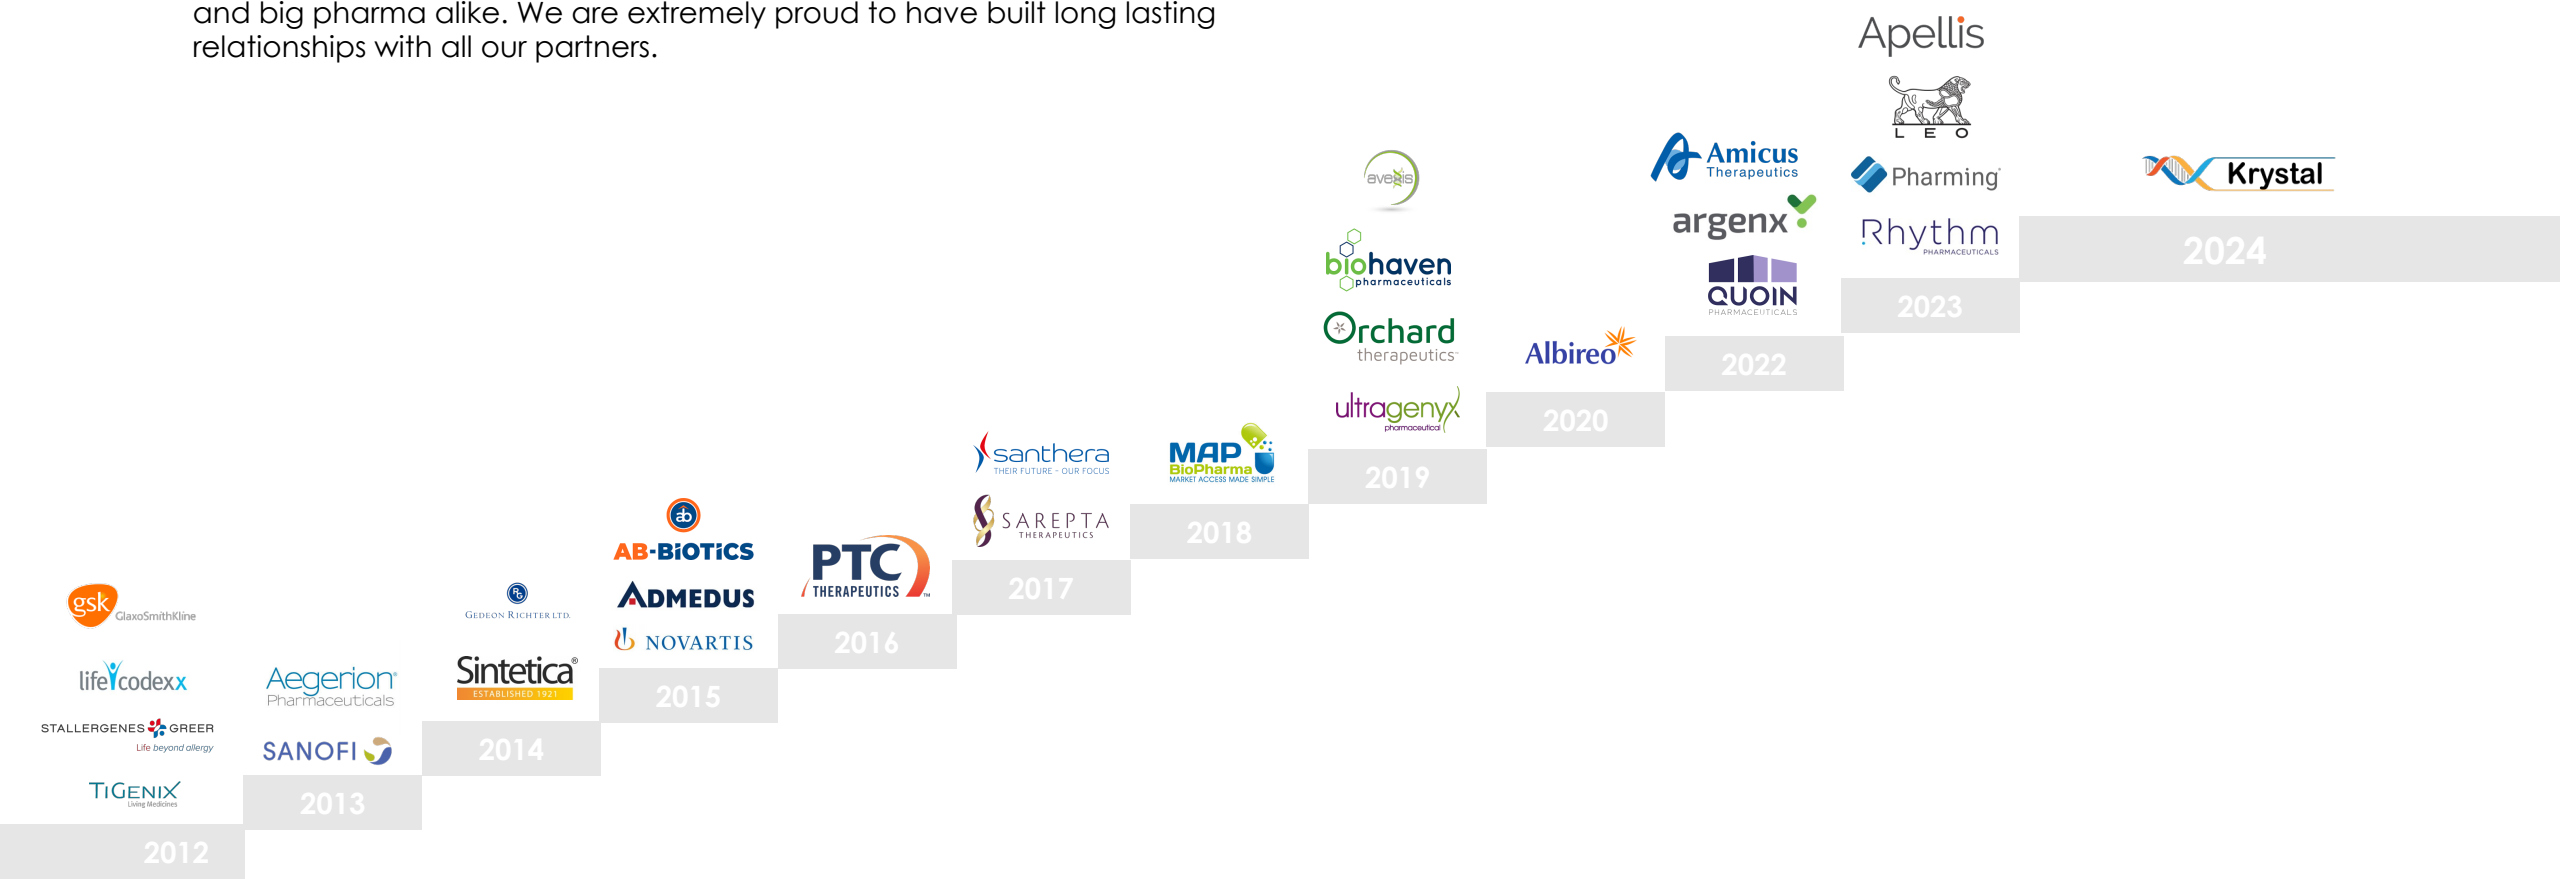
and big pharma alike. We are extremely proud to have built long lasting relationships with all our partners.

gsk GlaxoSmithKline
lifecodexx
STALLERGENES GREER Life beyond allergy
TIGENIX Living Medicines
2012

Aegerion Pharmaceuticals
SANOFI
2013

Gedeon Richter Ltd.
Sintetica® ESTABLISHED 1921
2014

ab
AB-BIOTICS
ADMEDUS
NOVARTIS
2015

PTC THERAPEUTICS
2016

santhera THEIR FUTURE · OUR FOCUS
SAREPTA THERAPEUTICS
2017

MAP BioPharma MARKET ACCESS MADE SIMPLE
2018

avexis
biohaven pharmaceuticals
Orchard therapeutics
ultragenyx pharmaceutical
2019

Albireo
2020

Amicus Therapeutics
argenx
QUOIN PHARMACEUTICALS
2022

Apellis
LEO
Pharming
Rhythm PHARMACEUTICALS
2023

Krystal
2024